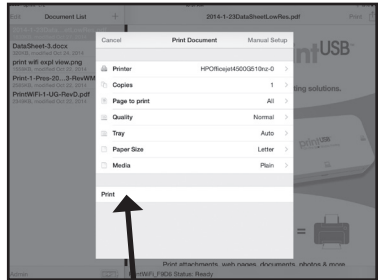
Edit
Document List
+
2014-1-23DataSheetLowRes.pdf
Print

DataSheet-3.docx
print wifi expl view.png
Print-1-Pres-20...3-RevWM
PrintWiFi-1-UG-RevD.pdf

ntUSB
ling solutions.

Cancel
Print Document
Manual Setup

Printer
HPOfficejet4500G510n-z
Copies
1
Page to print
All
Quality
Normal
Tray
Auto
Paper Size
Letter
Media
Plain

Print

Print attachments, web pages, documents, photos & more
PrintWiFi_F8D8 Status: Ready